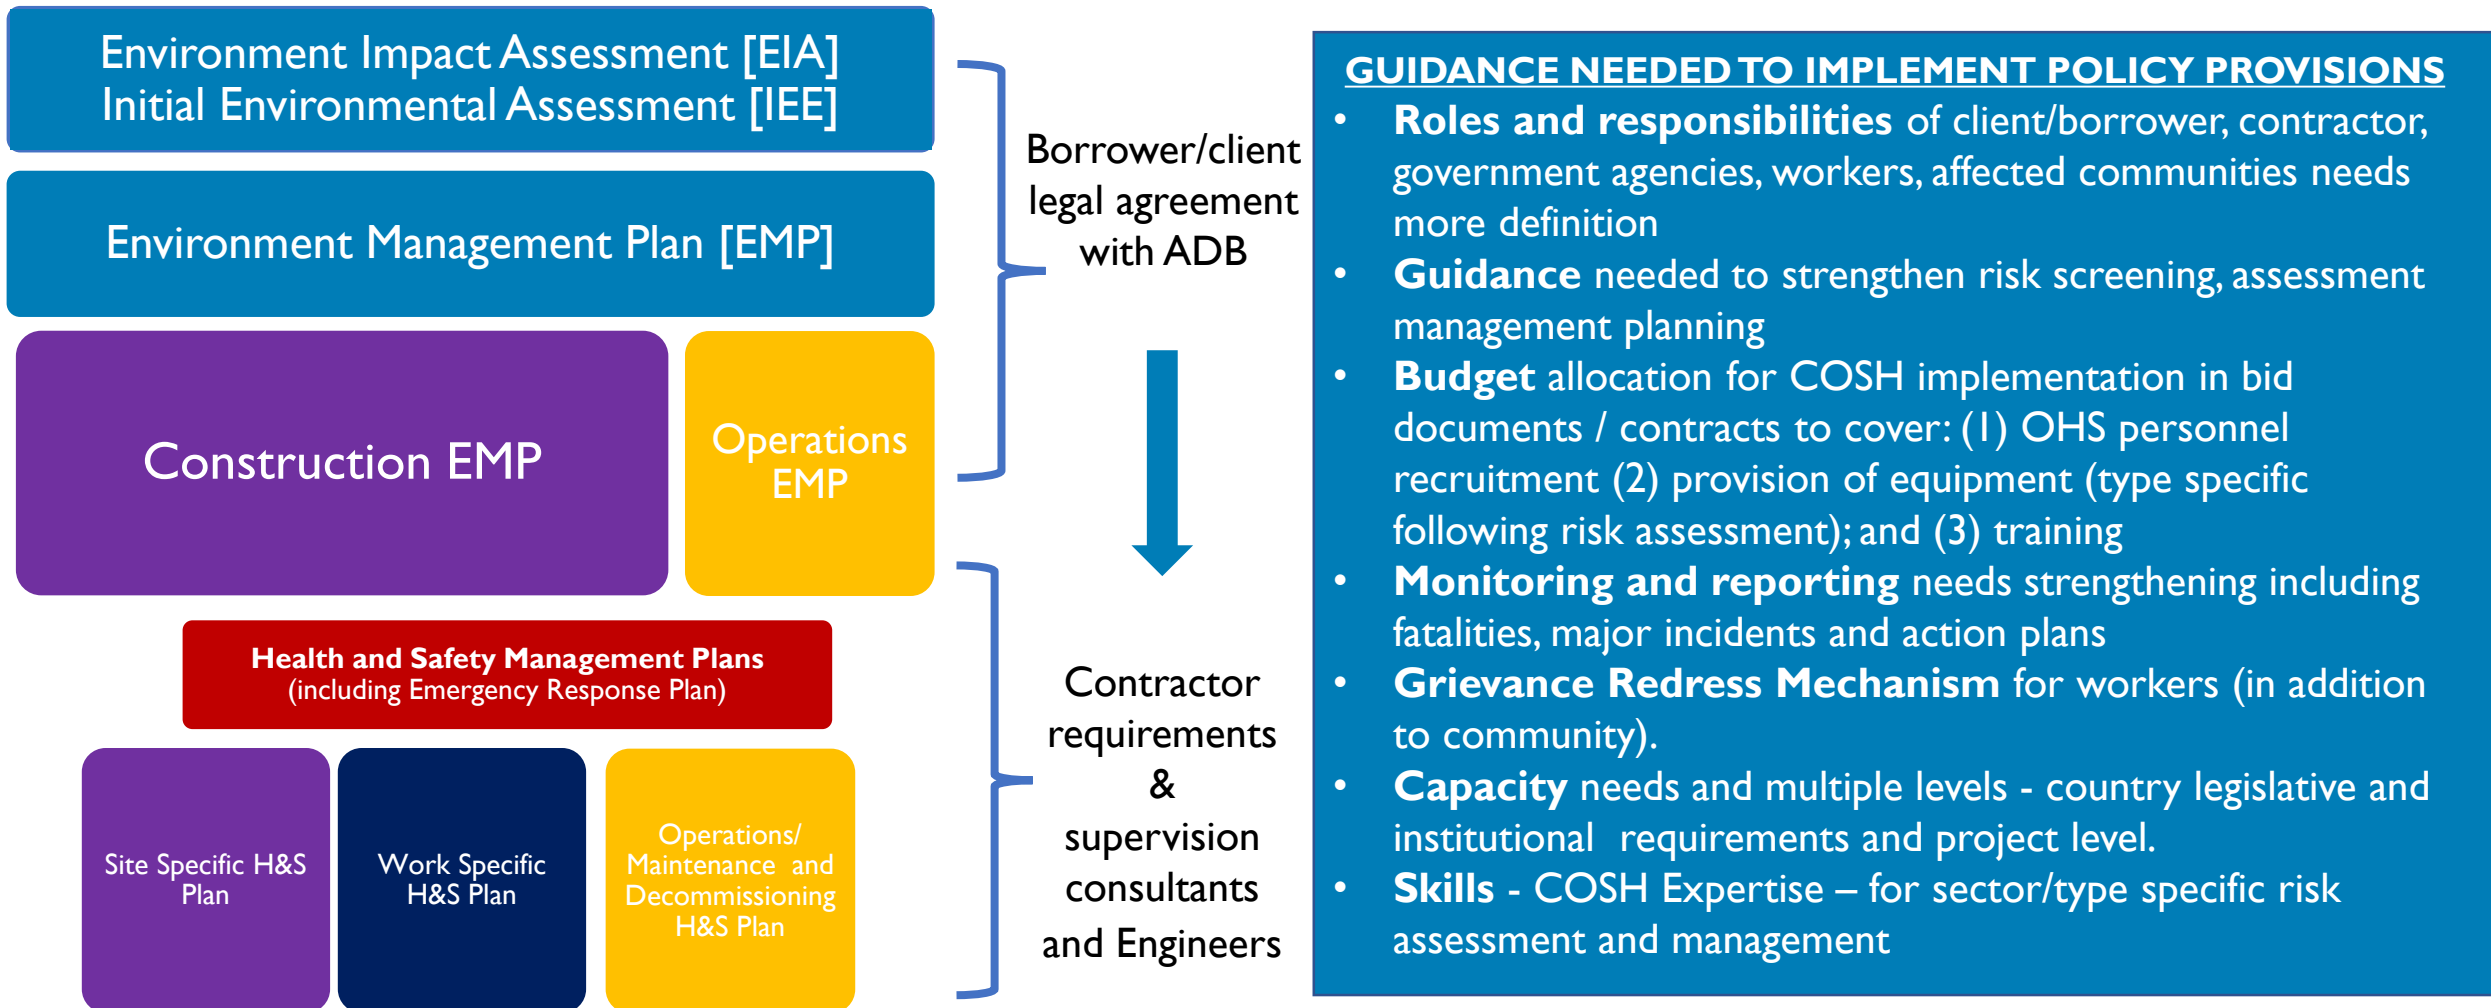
Environment Impact Assessment [EIA]
Initial Environmental Assessment [IEE]

Environment Management Plan [EMP]

Construction EMP

Operations EMP

Health and Safety Management Plans
(including Emergency Response Plan)

Site Specific H&S Plan

Work Specific H&S Plan

Operations/ Maintenance and Decommissioning H&S Plan

Borrower/client legal agreement with ADB

Contractor requirements & supervision consultants and Engineers

GUIDANCE NEEDED TO IMPLEMENT POLICY PROVISIONS

• **Roles and responsibilities** of client/borrower, contractor, government agencies, workers, affected communities needs more definition
• **Guidance** needed to strengthen risk screening, assessment management planning
• **Budget** allocation for COSH implementation in bid documents / contracts to cover: (1) OHS personnel recruitment (2) provision of equipment (type specific following risk assessment); and (3) training
• **Monitoring and reporting** needs strengthening including fatalities, major incidents and action plans
• **Grievance Redress Mechanism** for workers (in addition to community).
• **Capacity** needs and multiple levels - country legislative and institutional requirements and project level.
• **Skills** - COSH Expertise – for sector/type specific risk assessment and management